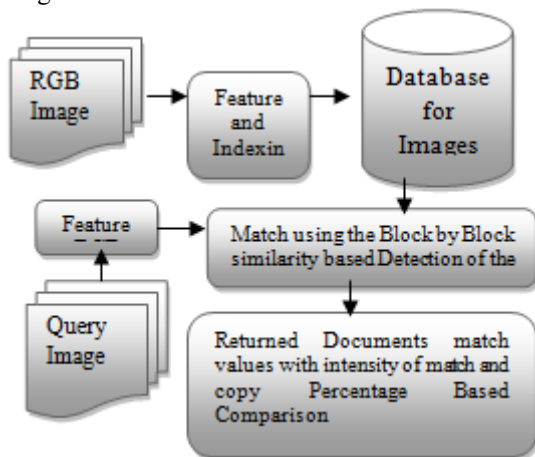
RGB Image

Feature and Indexin

Database for Images

Feature

Match using the Block by Block similarity based Detection of the

Query Image

Returned Documents match values with intensity of match and copy Percentage Based Comparison